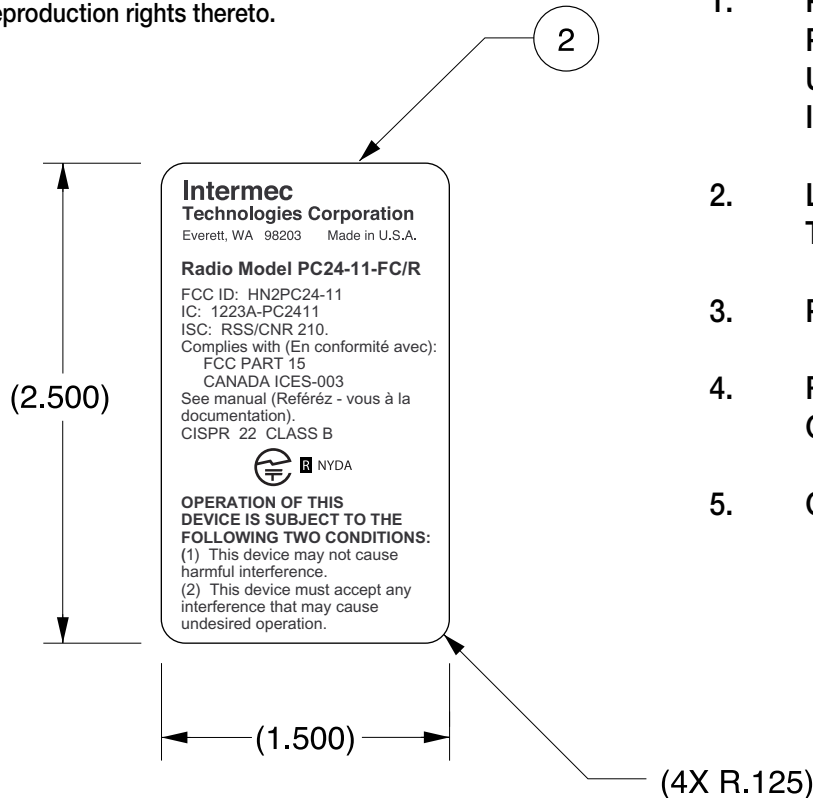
eproduction rights thereto.

2

(2.500)

Intermec
Technologies Corporation
Everett, WA 98203 Made in U.S.A.

Radio Model PC24-11-FC/R

FCC ID: HN2PC24-11
IC: 1223A-PC2411
ISC: RSS/CNR 210.
Complies with (En conformité avec):
FCC PART 15
CANADA ICES-003
See manual (Reféréz - vous à la documentation).
CISPR 22 CLASS B

R NYDA

OPERATION OF THIS DEVICE IS SUBJECT TO THE FOLLOWING TWO CONDITIONS:
(1) This device may not cause harmful interference.
(2) This device must accept any interference that may cause undesired operation.

(1.500)

(4X R.125)

1. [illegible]
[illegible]
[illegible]
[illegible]

2. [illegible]
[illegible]

3. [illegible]

4. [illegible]
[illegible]

5. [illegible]